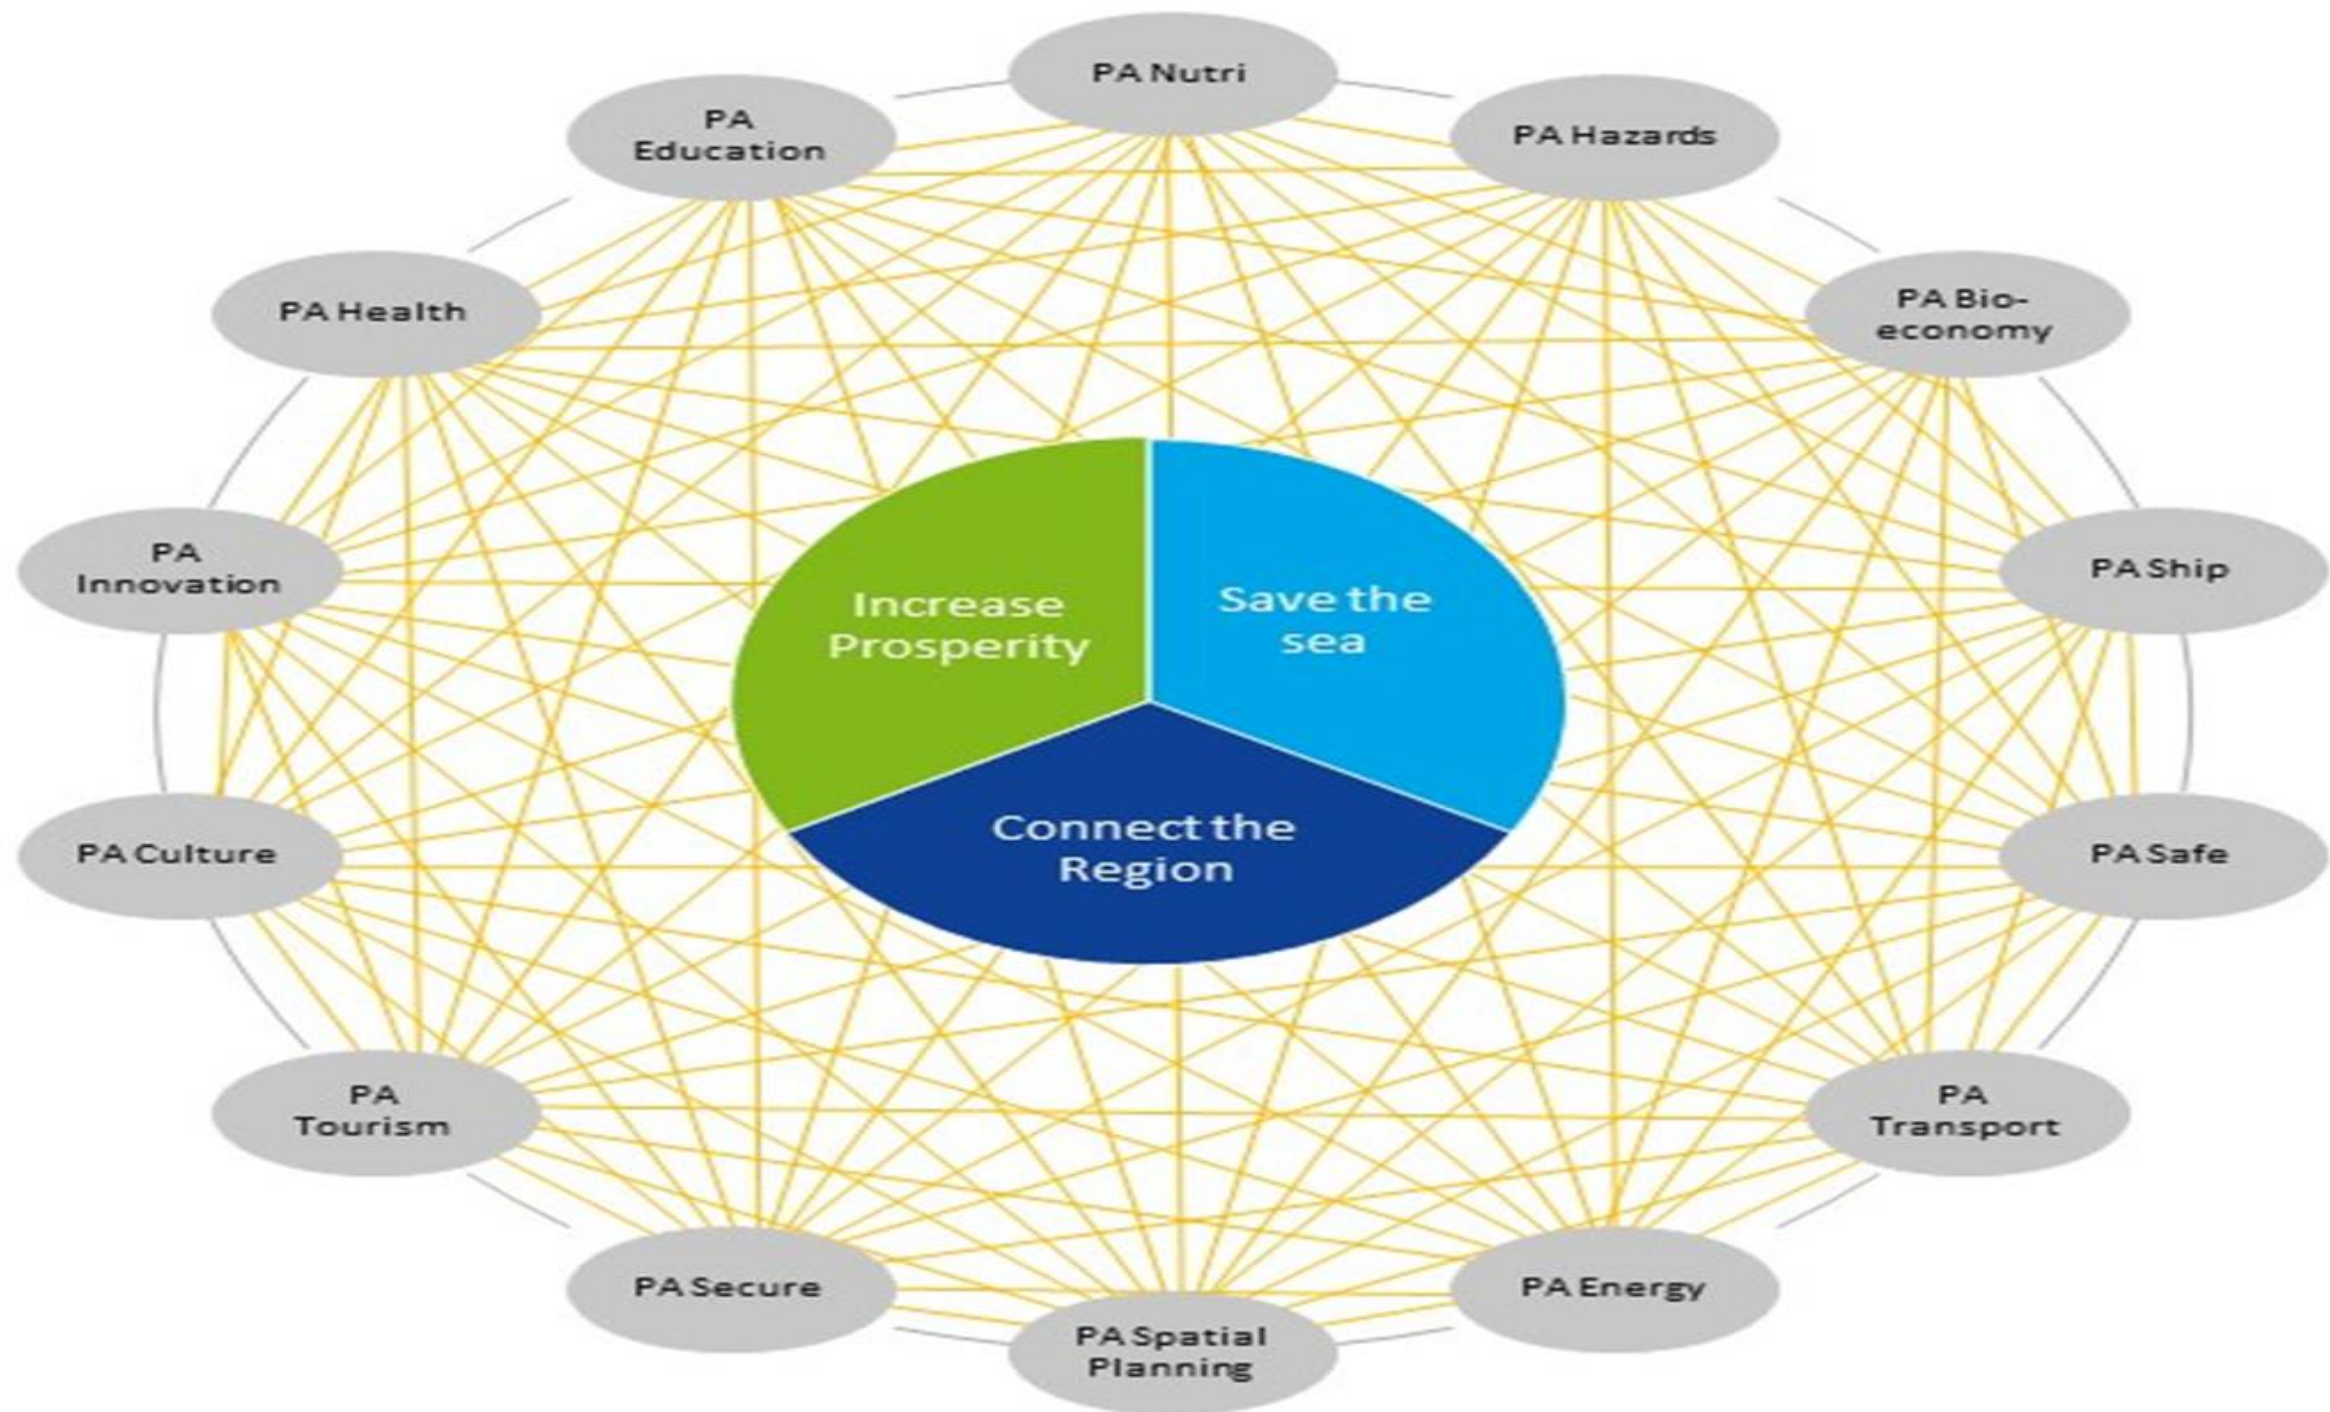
PA Nutri

PA Education

PA Hazards

PA Health

PA Bio-economy

PA Innovation

PA Ship

Increase Prosperity

Save the sea

Connect the Region

PA Culture

PA Safe

PA Tourism

PA Transport

PA Secure

PA Energy

PA Spatial Planning